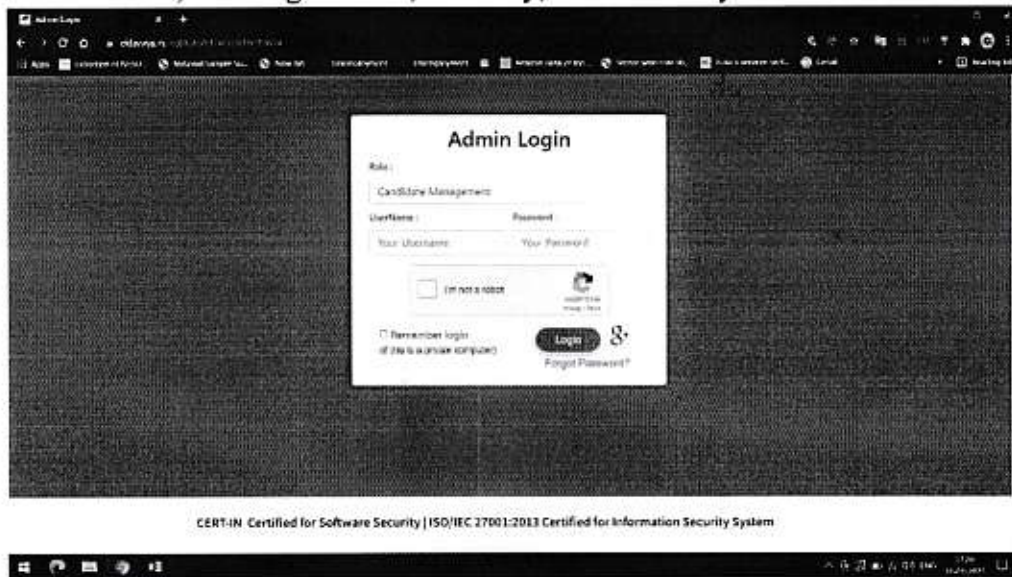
Admin Login

Role :

Candidate Management

UserName :

Password :

Your Username

Your Password

I'm not a robot

reCAPTCHA
Privacy - Terms

☐ Remember login
(if this is a private computer)

Login

Forgot Password?

CERT-IN Certified for Software Security | ISO/IEC 27001:2013 Certified for Information Security System